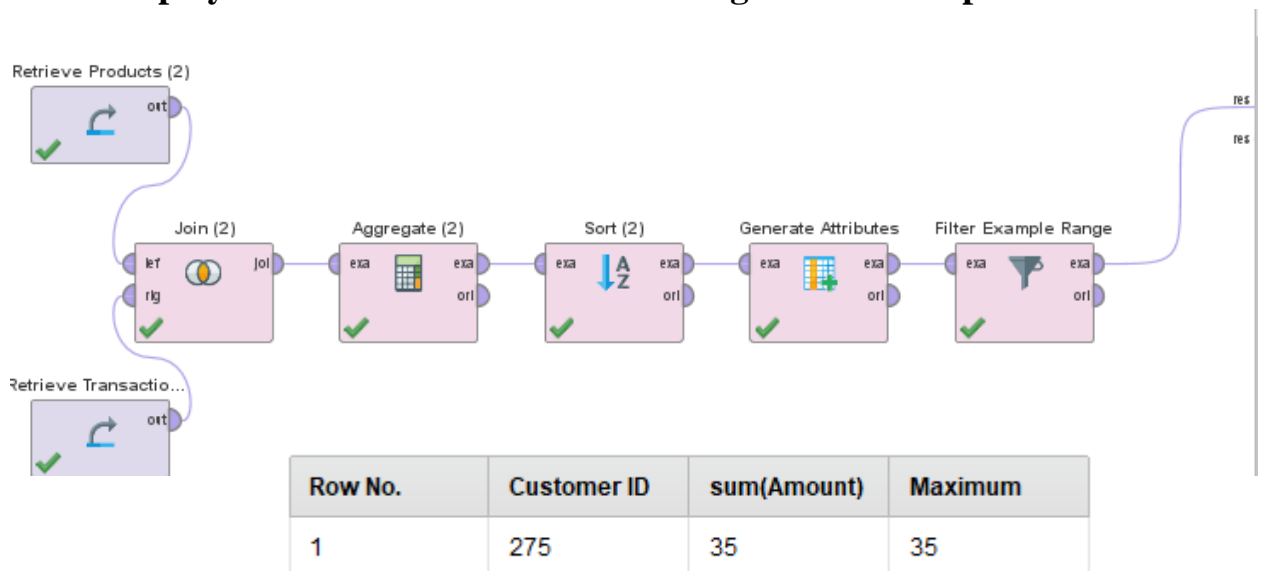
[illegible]

Retrieve Products (2)
out

Join (2)
lef
rig
joi

Aggregate (2)
exa
exa
ori

Sort (2)
exa
exa
ori

Generate Attributes
exa
exa
ori

Filter Example Range
exa
exa
ori

res
res

Retrieve Transactio...
out

| Row No. | Customer ID | sum(Amount) | Maximum |
|---|---|---|---|
| 1 | 275 | 35 | 35 |